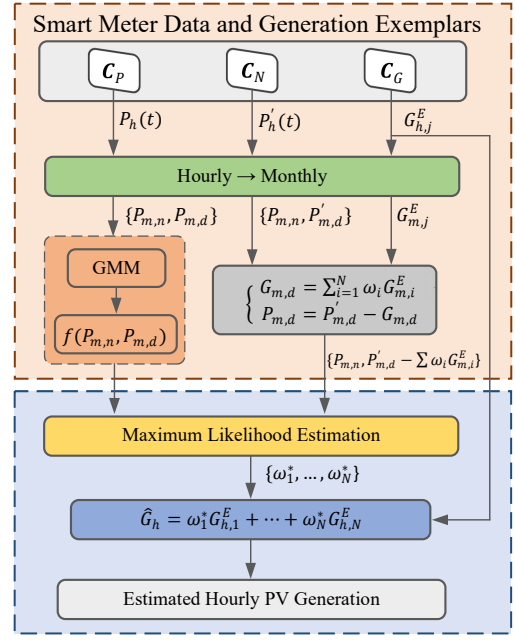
Smart Meter Data and Generation Exemplars

$\boldsymbol{C}_P$

$\boldsymbol{C}_N$

$\boldsymbol{C}_G$

$P_h(t)$

$P_h^{'}(t)$

$G_{h,j}^E$

Hourly → Monthly

$\{P_{m,n}, P_{m,d}\}$

$\{P_{m,n}, P_{m,d}^{'}\}$

$G_{m,j}^E$

GMM

$f(P_{m,n}, P_{m,d})$

$\begin{cases} G_{m,d} = \sum_{i=1}^{N} \omega_i G_{m,i}^E \\ P_{m,d} = P_{m,d}^{'} - G_{m,d} \end{cases}$

$\{P_{m,n}, P_{m,d}^{'} - \sum \omega_i G_{m,i}^E\}$

Maximum Likelihood Estimation

$\{\omega_1^*, \ldots, \omega_N^*\}$

$\hat{G}_h = \omega_1^* G_{h,1}^E + \cdots + \omega_N^* G_{h,N}^E$

Estimated Hourly PV Generation